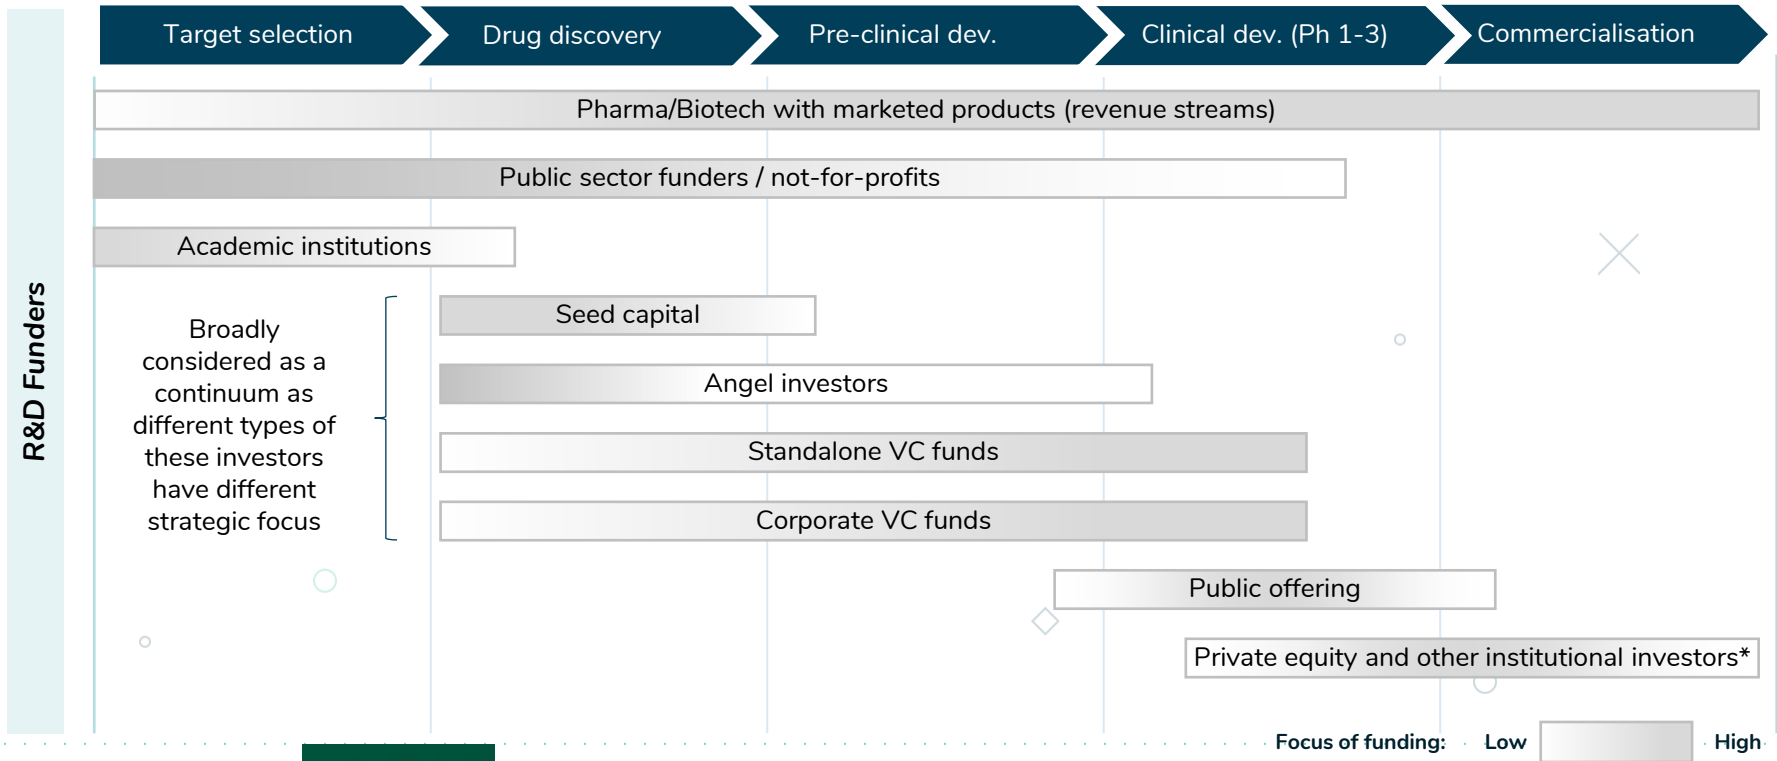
Target selection

Drug discovery

Pre-clinical dev.

Clinical dev. (Ph 1-3)

Commercialisation

R&D Funders

Pharma/Biotech with marketed products (revenue streams)

Public sector funders / not-for-profits

Academic institutions

Broadly considered as a continuum as different types of these investors have different strategic focus

Seed capital

Angel investors

Standalone VC funds

Corporate VC funds

Public offering

Private equity and other institutional investors*

Focus of funding: Low High